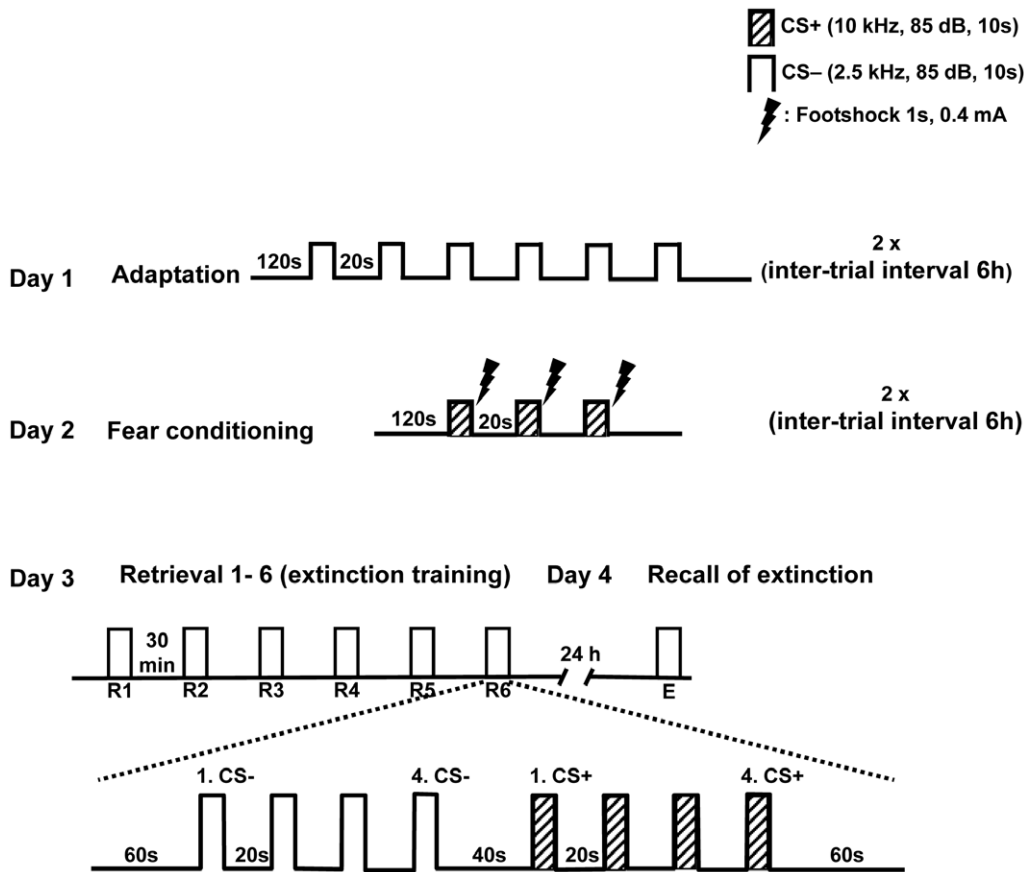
CS+ (10 kHz, 85 dB, 10s)
CS– (2.5 kHz, 85 dB, 10s)
: Footshock 1s, 0.4 mA

Day 1 Adaptation 120s 20s 2 x (inter-trial interval 6h)

Day 2 Fear conditioning 120s 20s 2 x (inter-trial interval 6h)

Day 3 Retrieval 1- 6 (extinction training) Day 4 Recall of extinction

30 min
24 h
R1 R2 R3 R4 R5 R6 E

1. CS- 4. CS- 1. CS+ 4. CS+
60s 20s 40s 20s 60s